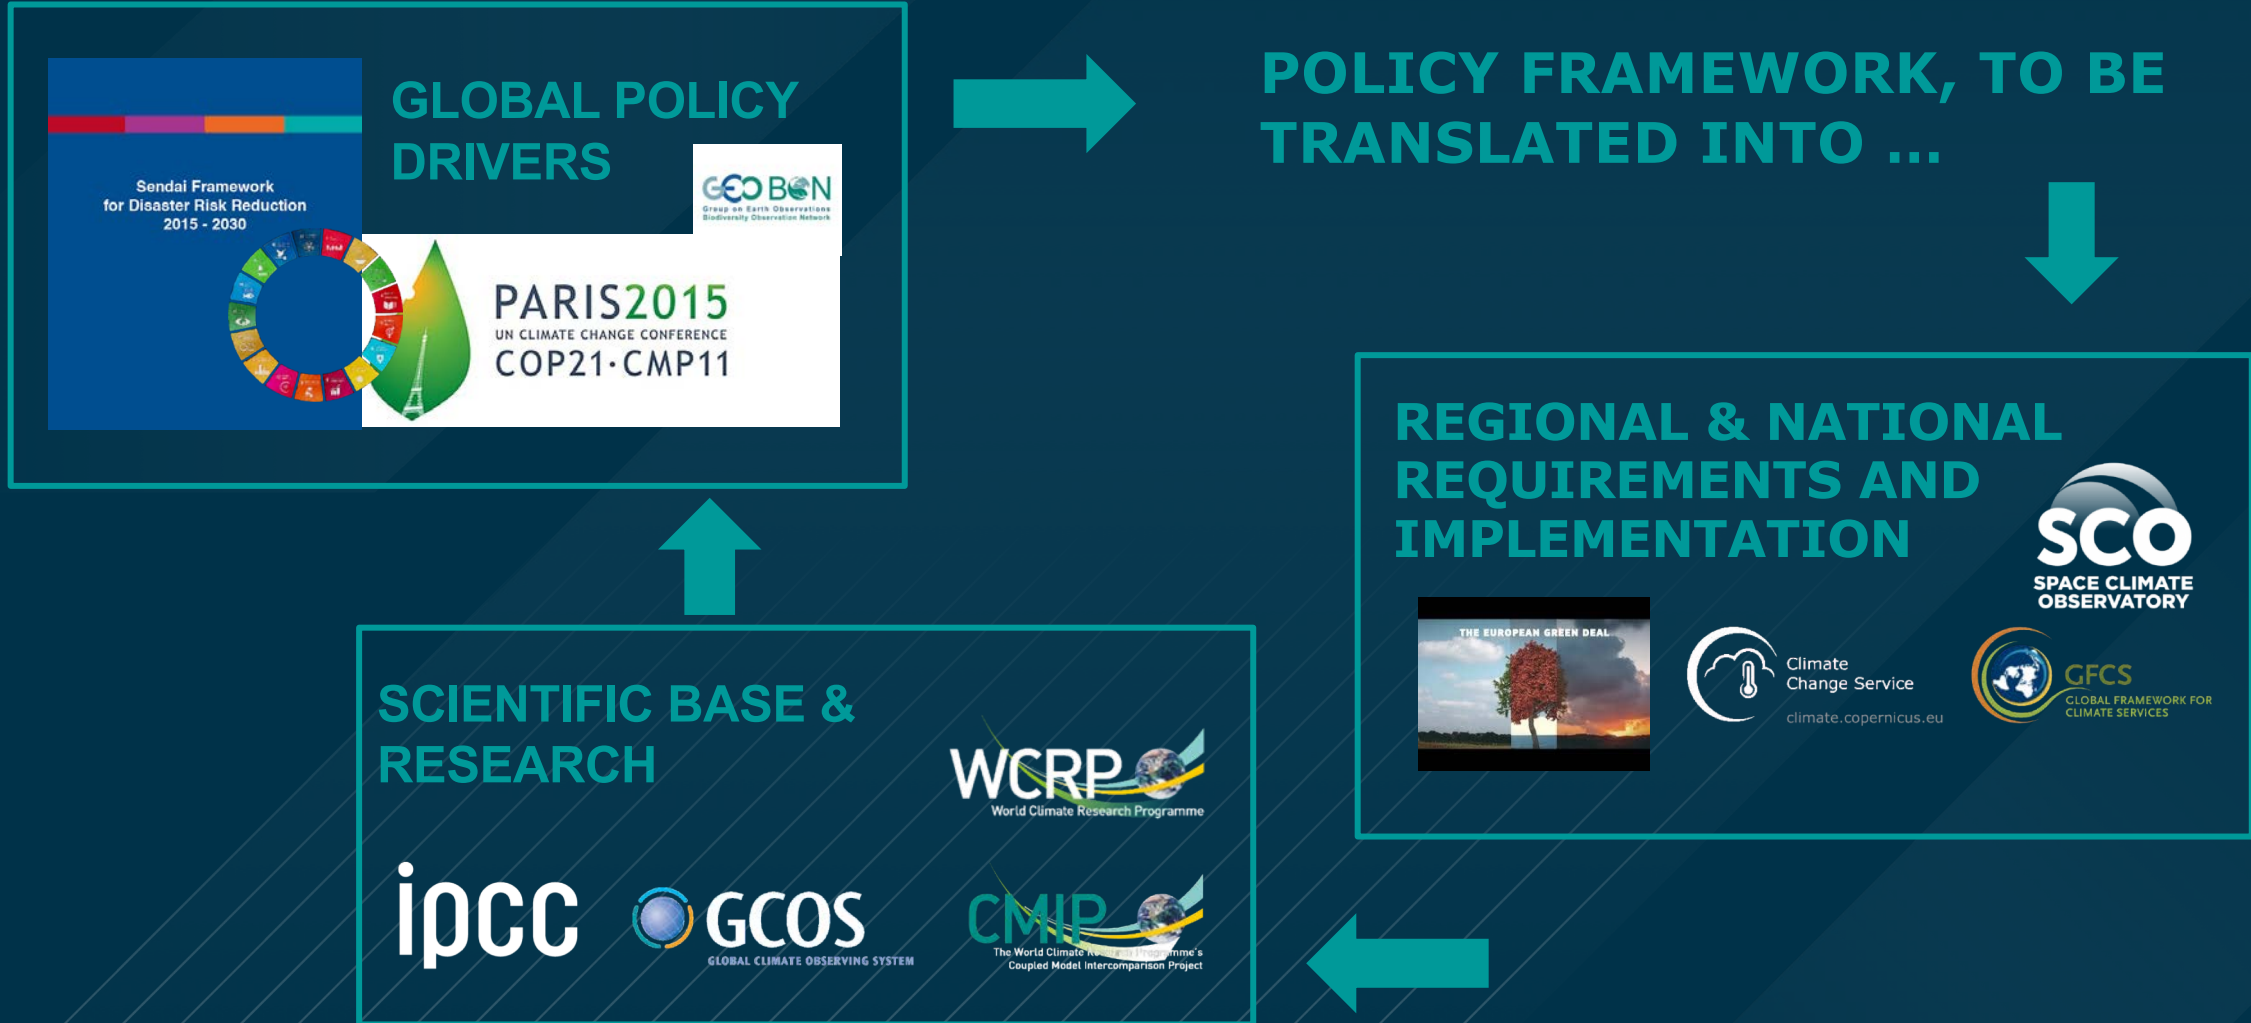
GLOBAL POLICY DRIVERS

Sendai Framework for Disaster Risk Reduction 2015 - 2030

GEO BON
Group on Earth Observations Biodiversity Observation Network

PARIS2015
UN CLIMATE CHANGE CONFERENCE
COP21·CMP11

POLICY FRAMEWORK, TO BE TRANSLATED INTO ...

REGIONAL & NATIONAL REQUIREMENTS AND IMPLEMENTATION

SCO
SPACE CLIMATE OBSERVATORY

THE EUROPEAN GREEN DEAL

Climate Change Service
climate.copernicus.eu

GFCS
GLOBAL FRAMEWORK FOR CLIMATE SERVICES

SCIENTIFIC BASE & RESEARCH

WCRP
World Climate Research Programme

ipcc

GCOS
GLOBAL CLIMATE OBSERVING SYSTEM

CMIP
The World Climate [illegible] Programme's Coupled Model Intercomparison Project